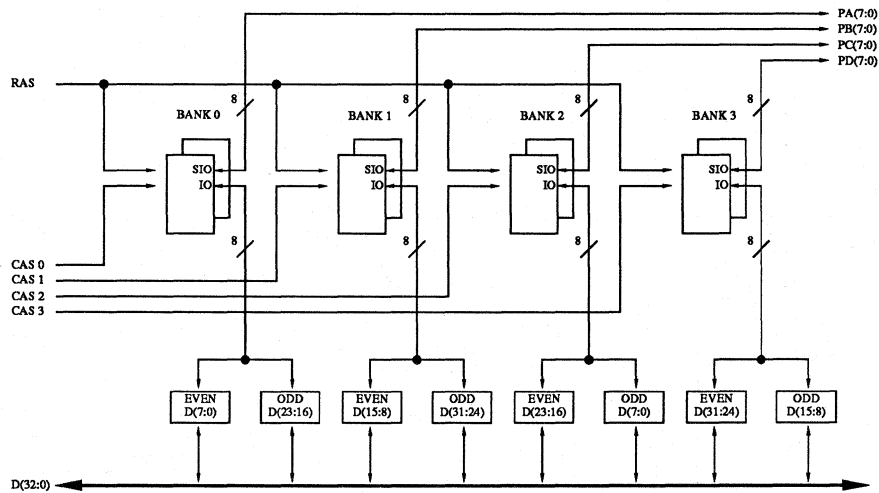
PA(7:0)
PB(7:0)
PC(7:0)
PD(7:0)

RAS

BANK 0
8
SIO
IO
8

BANK 1
8
SIO
IO
8

BANK 2
8
SIO
IO
8

BANK 3
8
SIO
IO
8

CAS 0
CAS 1
CAS 2
CAS 3

EVEN D(7:0)
ODD D(23:16)
EVEN D(15:8)
ODD D(31:24)
EVEN D(23:16)
ODD D(7:0)
EVEN D(31:24)
ODD D(15:8)

D(32:0)